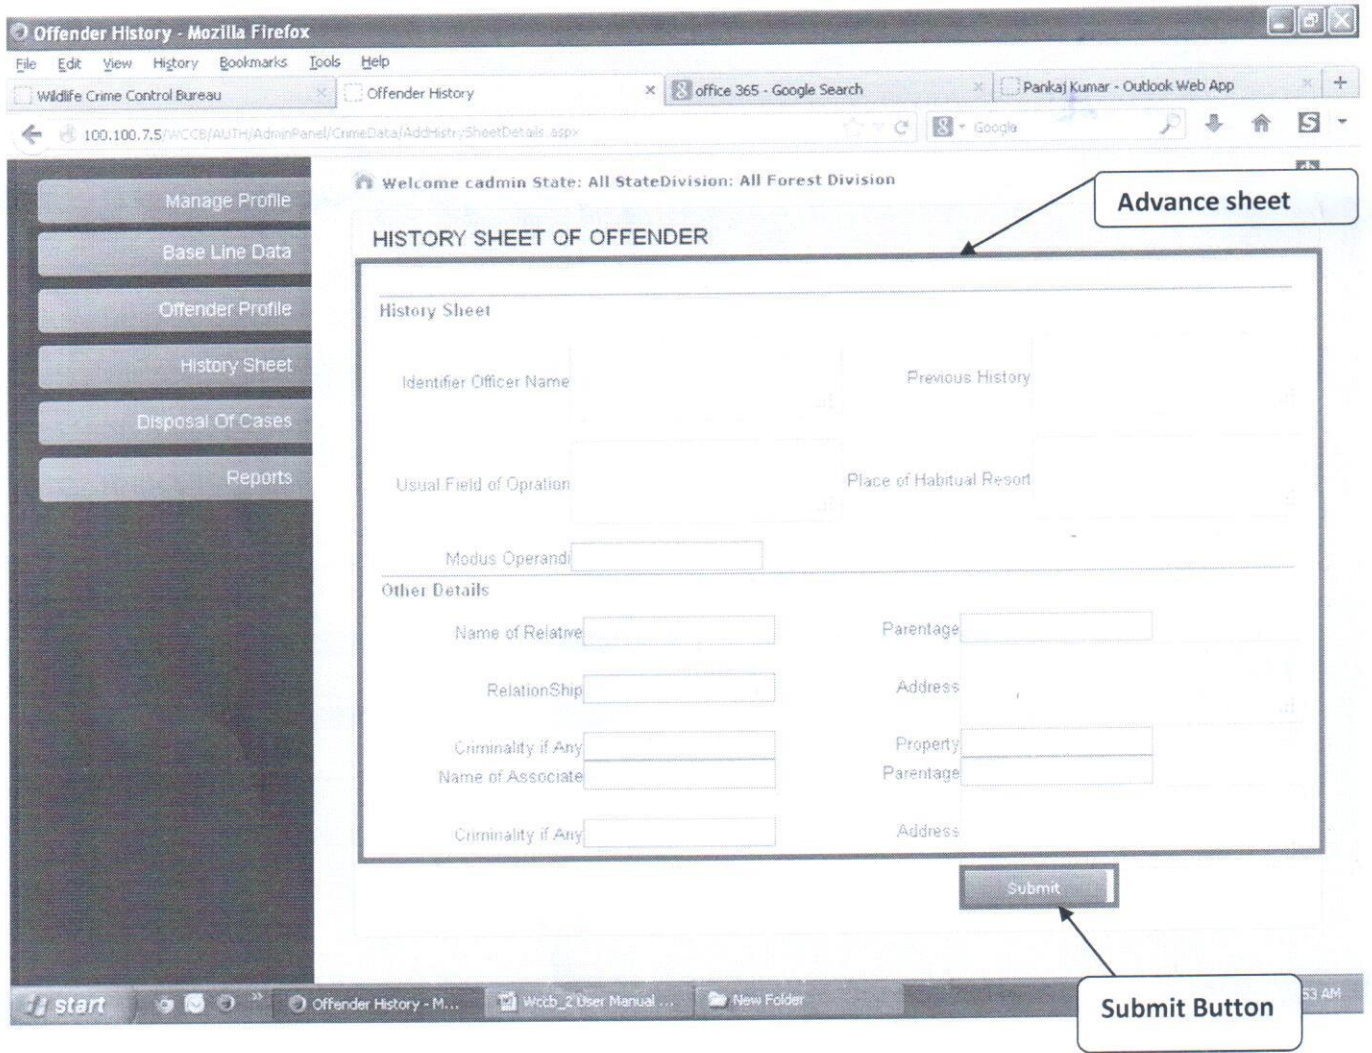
Offender History - Mozilla Firefox

File Edit View History Bookmarks Tools Help

Wildlife Crime Control Bureau | Offender History | office 365 - Google Search | Pankaj Kumar - Outlook Web App

100.100.7.5/WCCB/AUTH/AdminPanel/CrimeData/AddHistrySheetDetails.aspx

Google

Manage Profile
Base Line Data
Offender Profile
History Sheet
Disposal Of Cases
Reports

Welcome cadmin State: All StateDivision: All Forest Division

Advance sheet

HISTORY SHEET OF OFFENDER

History Sheet

Identifier Officer Name

Previous History

Usual Field of Opration

Place of Habitual Resort

Modus Operandi

Other Details

Name of Relative

Parentage

RelationShip

Address

Criminality if Any

Property

Name of Associate

Parentage

Criminality if Any

Address

Submit

Submit Button

start | Offender History - M... | Wccb_2 User Manual ... | New Folder

53 AM